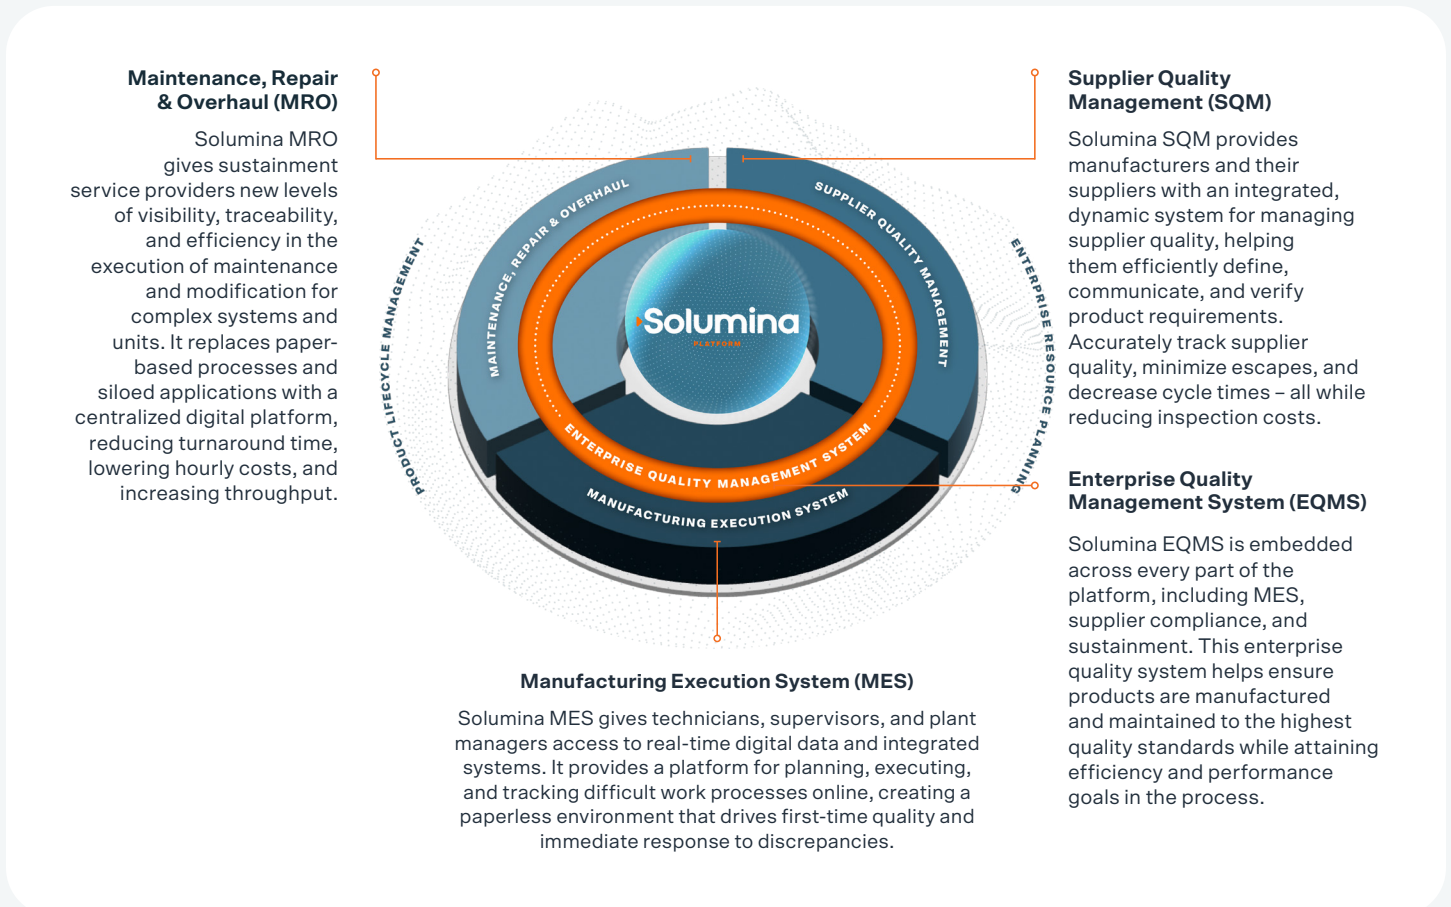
Maintenance, Repair & Overhaul (MRO)

Solumina MRO gives sustainment service providers new levels of visibility, traceability, and efficiency in the execution of maintenance and modification for complex systems and units. It replaces paper-based processes and siloed applications with a centralized digital platform, reducing turnaround time, lowering hourly costs, and increasing throughput.

PRODUCT LIFECYCLE MANAGEMENT

MAINTENANCE, REPAIR & OVERHAUL

SUPPLIER QUALITY MANAGEMENT

Solumina
PLATFORM

ENTERPRISE QUALITY MANAGEMENT SYSTEM

MANUFACTURING EXECUTION SYSTEM

ENTERPRISE RESOURCE PLANNING

Supplier Quality Management (SQM)

Solumina SQM provides manufacturers and their suppliers with an integrated, dynamic system for managing supplier quality, helping them efficiently define, communicate, and verify product requirements. Accurately track supplier quality, minimize escapes, and decrease cycle times – all while reducing inspection costs.

Enterprise Quality Management System (EQMS)

Solumina EQMS is embedded across every part of the platform, including MES, supplier compliance, and sustainment. This enterprise quality system helps ensure products are manufactured and maintained to the highest quality standards while attaining efficiency and performance goals in the process.

Manufacturing Execution System (MES)

Solumina MES gives technicians, supervisors, and plant managers access to real-time digital data and integrated systems. It provides a platform for planning, executing, and tracking difficult work processes online, creating a paperless environment that drives first-time quality and immediate response to discrepancies.